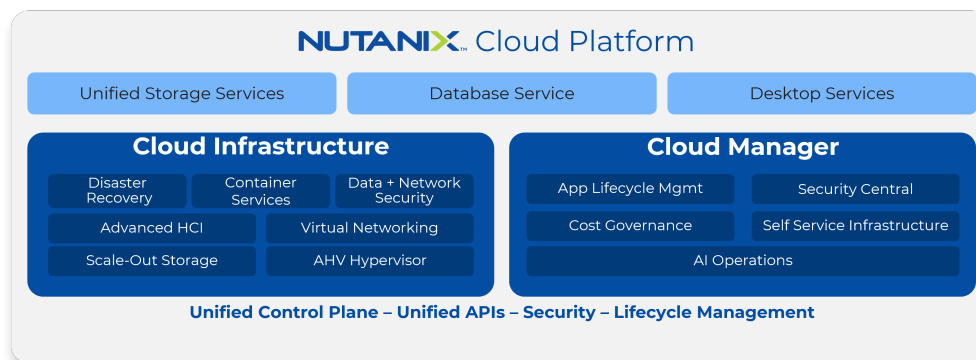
NUTANIX. Cloud Platform

Unified Storage Services

Database Service

Desktop Services

Cloud Infrastructure

Disaster Recovery

Container Services

Data + Network Security

Advanced HCI

Virtual Networking

Scale-Out Storage

AHV Hypervisor

Cloud Manager

App Lifecycle Mgmt

Security Central

Cost Governance

Self Service Infrastructure

AI Operations

Unified Control Plane – Unified APIs – Security – Lifecycle Management